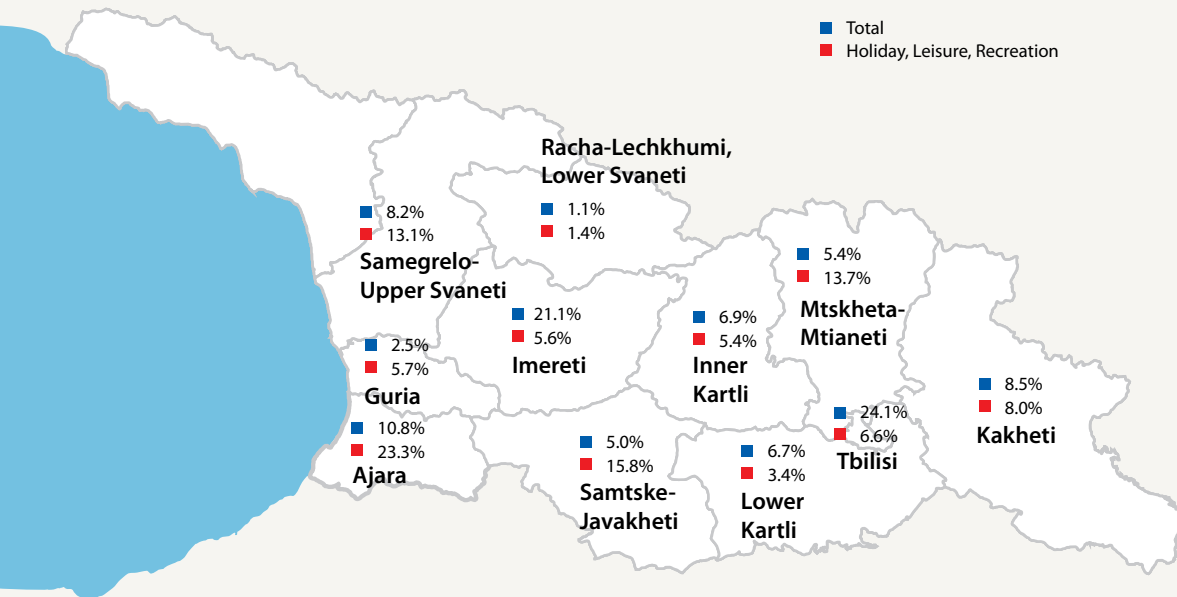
Total
Holiday, Leisure, Recreation

Racha-Lechkhumi, Lower Svaneti
1.1%
1.4%

8.2%
13.1%
Samegrelo-Upper Svaneti

5.4%
13.7%
Mtskheta-Mtianeti

21.1%
5.6%
Imereti

6.9%
5.4%
Inner Kartli

2.5%
5.7%
Guria

8.5%
8.0%
Kakheti

24.1%
6.6%
Tbilisi

10.8%
23.3%
Ajara

5.0%
15.8%
Samtske-Javakheti

6.7%
3.4%
Lower Kartli